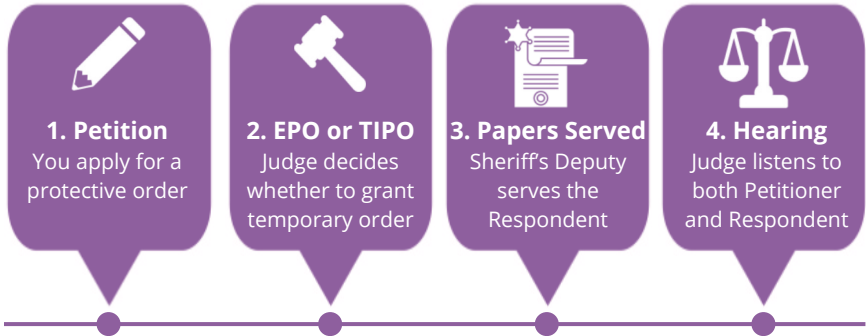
1. Petition
You apply for a protective order

2. EPO or TIPO
Judge decides whether to grant temporary order

3. Papers Served
Sheriff's Deputy serves the Respondent

4. Hearing
Judge listens to both Petitioner and Respondent